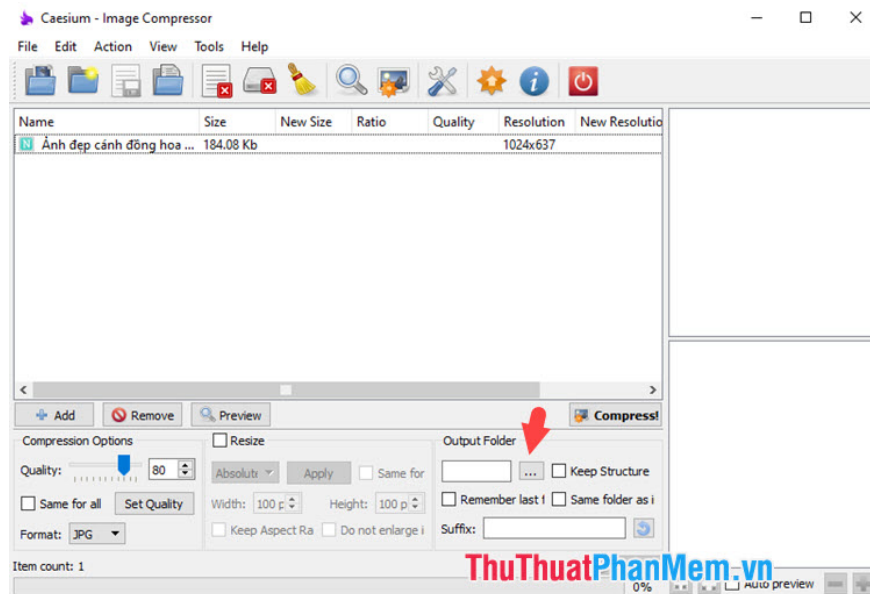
Caesium - Image Compressor

File Edit Action View Tools Help

| Name | Size | New Size | Ratio | Quality | Resolution | New Resolutio |
|---|---|---|---|---|---|---|
| Ảnh đẹp cánh đồng hoa ... | 184.08 Kb | | | | 1024x637 | |

Add Remove Preview Compress!

Compression Options
Quality: 80
Same for all Set Quality
Format: JPG

Resize
Absolute Apply Same for
Width: 100 p Height: 100 p
Keep Aspect Ra Do not enlarge i

Output Folder
... Keep Structure
Remember last f Same folder as i
Suffix:

Item count: 1

0% Auto preview

ThuThuatPhanMem.vn